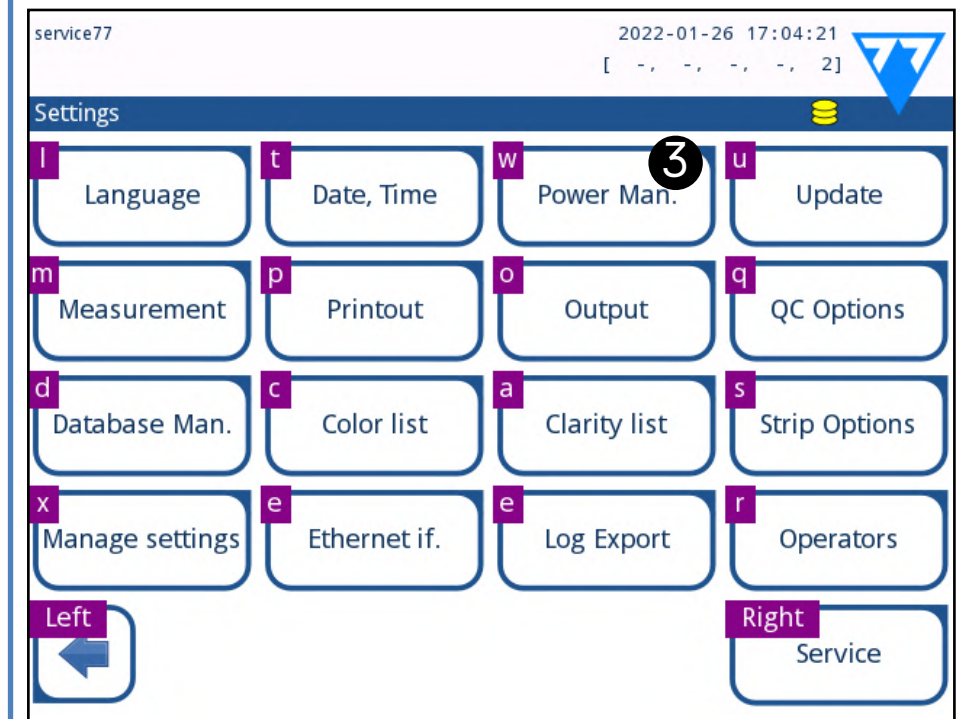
service77

2022-01-26 17:04:21
[ -, -, -, -, 2]

Settings

l Language

t Date, Time

w Power Man.

3

u Update

m Measurement

p Printout

o Output

q QC Options

d Database Man.

c Color list

a Clarity list

s Strip Options

x Manage settings

e Ethernet if.

e Log Export

r Operators

Left

Right Service